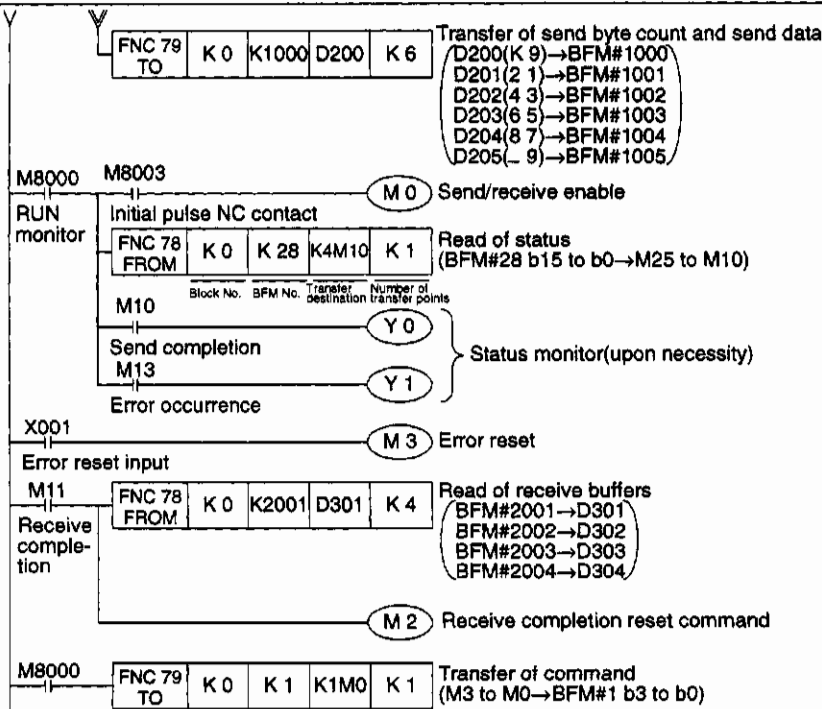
| FNC 79 TO | K 0 | K1000 | D200 | K 6 |
|---|---|---|---|---|

Transfer of send byte count and send data
D200(K 9)→BFM#1000
D201(2 1)→BFM#1001
D202(4 3)→BFM#1002
D203(6 5)→BFM#1003
D204(8 7)→BFM#1004
D205(_ 9)→BFM#1005

M8000
RUN monitor

M8003
Initial pulse NC contact

M 0 Send/receive enable

| FNC 78 FROM | K 0 | K 28 | K4M10 | K 1 |
|---|---|---|---|---|
| | Block No. | BFM No. | Transfer destination | Number of transfer points |

Read of status
(BFM#28 b15 to b0→M25 to M10)

M10
Send completion
Y 0

M13
Error occurrence
Y 1

Status monitor(upon necessity)

X001
Error reset input
M 3 Error reset

M11
Receive completion

| FNC 78 FROM | K 0 | K2001 | D301 | K 4 |
|---|---|---|---|---|

Read of receive buffers
BFM#2001→D301
BFM#2002→D302
BFM#2003→D303
BFM#2004→D304

M 2 Receive completion reset command

M8000

| FNC 79 TO | K 0 | K 1 | K1M0 | K 1 |
|---|---|---|---|---|

Transfer of command
(M3 to M0→BFM#1 b3 to b0)